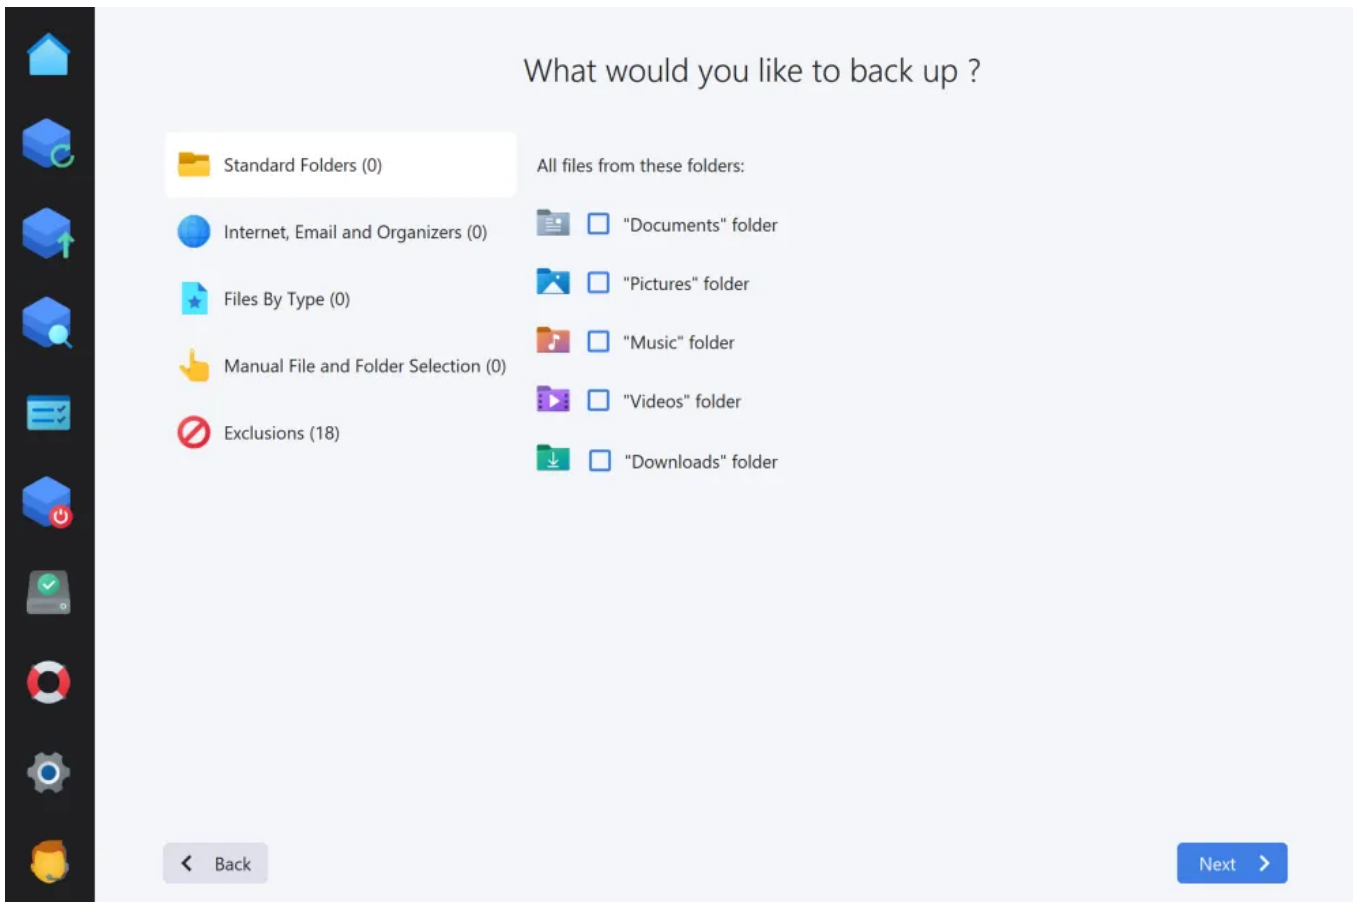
What would you like to back up ?

Standard Folders (0)

Internet, Email and Organizers (0)

Files By Type (0)

Manual File and Folder Selection (0)

Exclusions (18)

All files from these folders:

"Documents" folder

"Pictures" folder

"Music" folder

"Videos" folder

"Downloads" folder

Back

Next